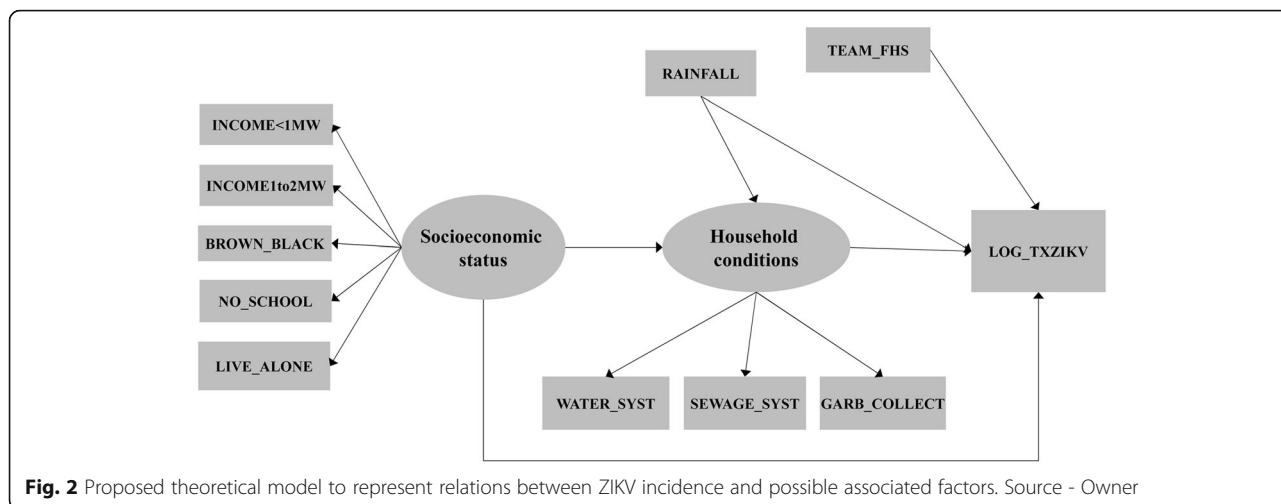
TEAM_FHS

RAINFALL

INCOME<1MW

INCOME1to2MW

BROWN_BLACK

NO_SCHOOL

LIVE_ALONE

Socioeconomic status

Household conditions

LOG_TXZIKV

WATER_SYST

SEWAGE_SYST

GARB_COLLECT

**Fig. 2** Proposed theoretical model to represent relations between ZIKV incidence and possible associated factors. Source - Owner